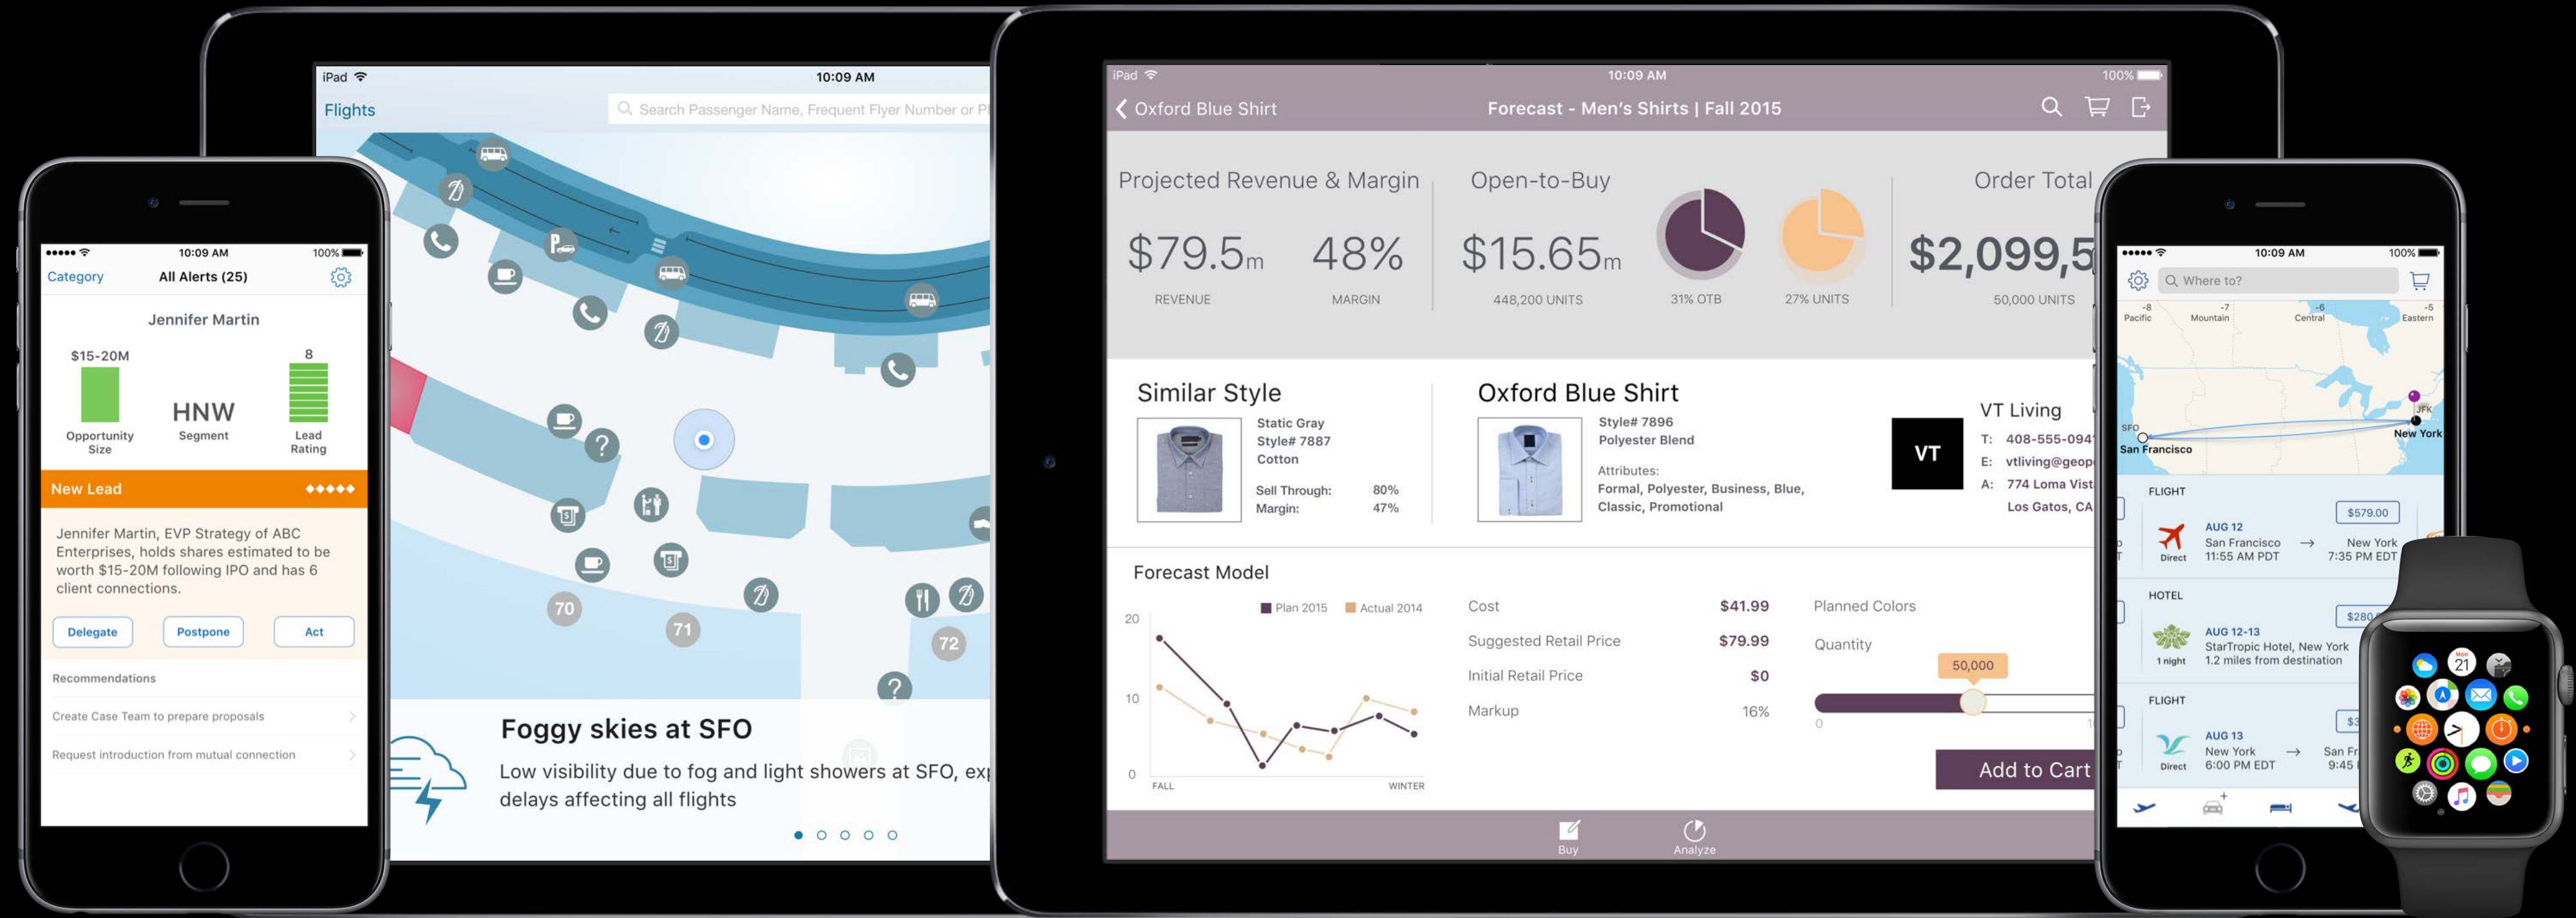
iPad 10:09 AM
Flights
Search Passenger Name, Frequent Flyer Number or P

70
71
72

Foggy skies at SFO
Low visibility due to fog and light showers at SFO, ex
delays affecting all flights

10:09 AM 100%
Category All Alerts (25)

Jennifer Martin

$15-20M
Opportunity Size

HNW
Segment

8
Lead Rating

New Lead

Jennifer Martin, EVP Strategy of ABC Enterprises, holds shares estimated to be worth $15-20M following IPO and has 6 client connections.

Delegate Postpone Act

Recommendations

Create Case Team to prepare proposals

Request introduction from mutual connection

iPad 10:09 AM 100%
Oxford Blue Shirt Forecast - Men's Shirts | Fall 2015

Projected Revenue & Margin
$79.5m REVENUE
48% MARGIN

Open-to-Buy
$15.65m 448,200 UNITS
31% OTB
27% UNITS

Order Total
$2,099,5
50,000 UNITS

Similar Style
Static Gray
Style# 7887
Cotton
Sell Through: 80%
Margin: 47%

Oxford Blue Shirt
Style# 7896
Polyester Blend
Attributes:
Formal, Polyester, Business, Blue, Classic, Promotional

VT
VT Living
T: 408-555-094
E: vtliving@geop
A: 774 Loma Vist
Los Gatos, CA

Forecast Model
Plan 2015 Actual 2014
20
10
0
FALL WINTER

Cost $41.99
Suggested Retail Price $79.99
Initial Retail Price $0
Markup 16%

Planned Colors
Quantity
50,000
0 1

Add to Cart

Buy Analyze

10:09 AM 100%
Where to?
-8 Pacific -7 Mountain -6 Central -5 Eastern
SFO San Francisco
JFK New York

FLIGHT
$579.00
AUG 12
San Francisco 11:55 AM PDT
New York 7:35 PM EDT
Direct

HOTEL
$280
AUG 12-13
StarTropic Hotel, New York
1.2 miles from destination
1 night

FLIGHT
$3
AUG 13
New York 6:00 PM EDT
San Fr 9:45
Direct

21